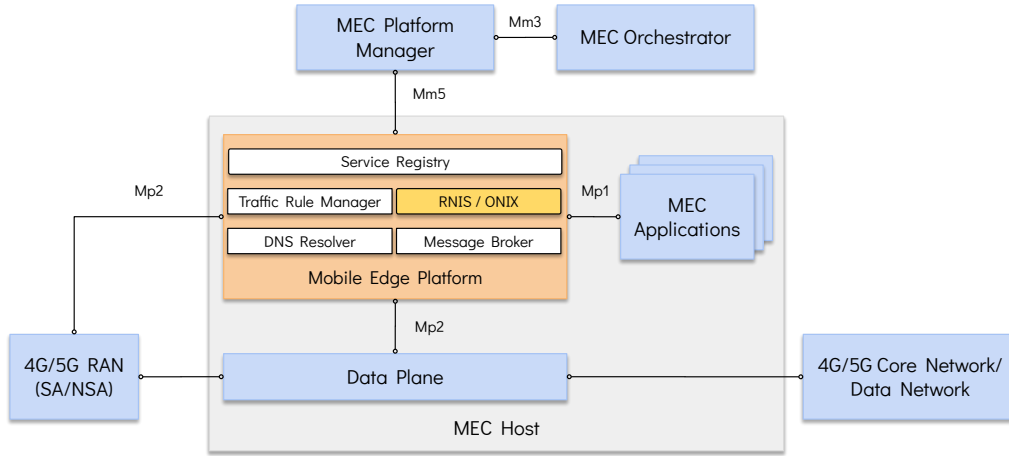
MEC Platform Manager

Mm3

MEC Orchestrator

Mm5

Service Registry

Mp2

Traffic Rule Manager

RNIS / ONIX

Mp1

MEC Applications

DNS Resolver

Message Broker

Mobile Edge Platform

Mp2

4G/5G RAN (SA/NSA)

Data Plane

4G/5G Core Network/ Data Network

MEC Host